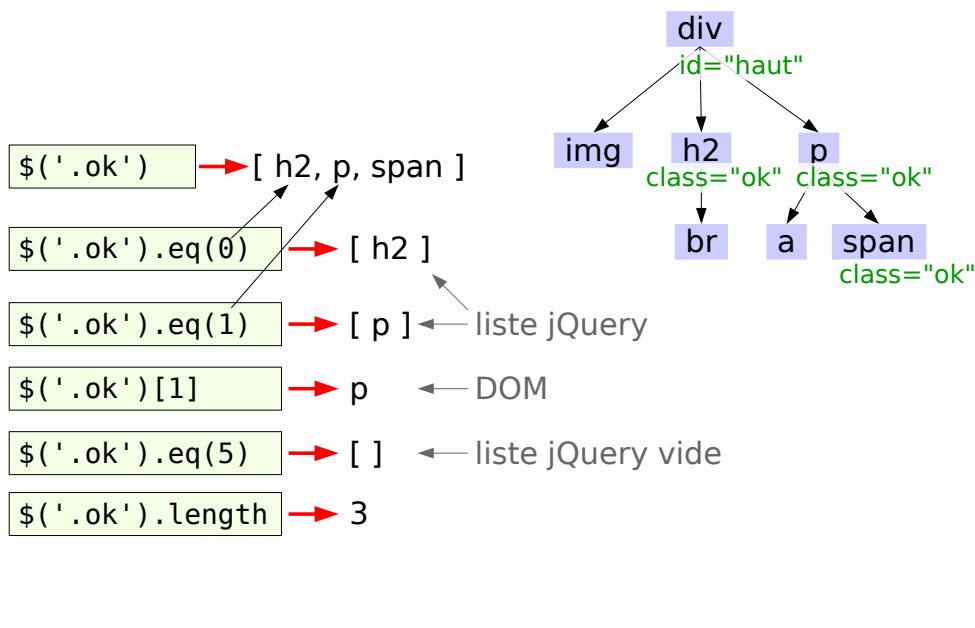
div
id="haut"
img
h2
class="ok"
p
class="ok"
br
a
span
class="ok"

$('.ok') [ h2, p, span ]
$('.ok').eq(0) [ h2 ]
$('.ok').eq(1) [ p ] liste jQuery
$('.ok')[1] p DOM
$('.ok').eq(5) [ ] liste jQuery vide
$('.ok').length 3